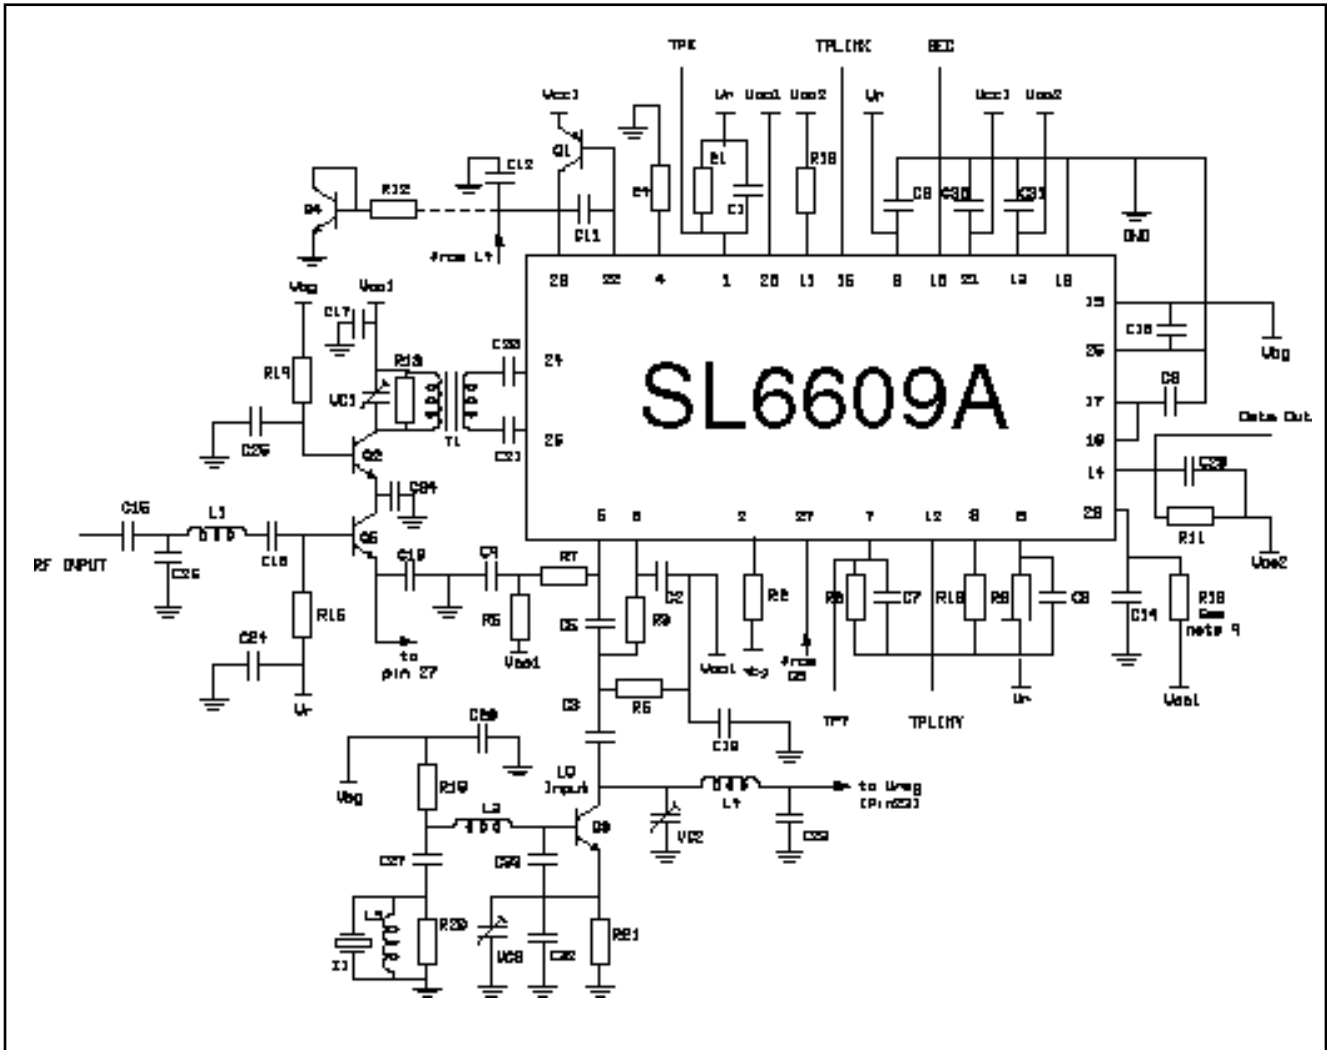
TPK
TPLINK
BEC
Vcc1
Vr
Vcc1
Vcc2
Vr
Vcc1
Vcc2
Q1
C12
R1
R4
R10
C1
C8
C30
C31
Q4
R12
C11
GND
from L4
28
22
4
1
20
11
16
8
10
21
13
18
Vbg
Vcc1
15
C17
C36
R19
R13
C33
24
25
Vbg
VC1
SL6609A
17
C8
T1
Data Out
C25
C23
26
19
Q2
14
C29
C34
C15
L1
23
R11
RF INPUT
C16
C26
Q5
C19
C9
R7
Vcc2
5
6
2
27
7
12
3
8
C2
R2
R8
C7
R18
R8
C8
R16
C5
R9
C14
R18
See note 9
R5
to pin 27
from Q3
C24
Vcc1
Vcc1
Vbg
Vr
R6
Vr
TP7
TPLINY
Vcc1
C3
C18
C20
Vbg
R19
LO Input
L4
to Vreg (Pin23)
L2
Q3
VC2
C22
C27
C28
L3
R20
R21
X1
VC3
C32